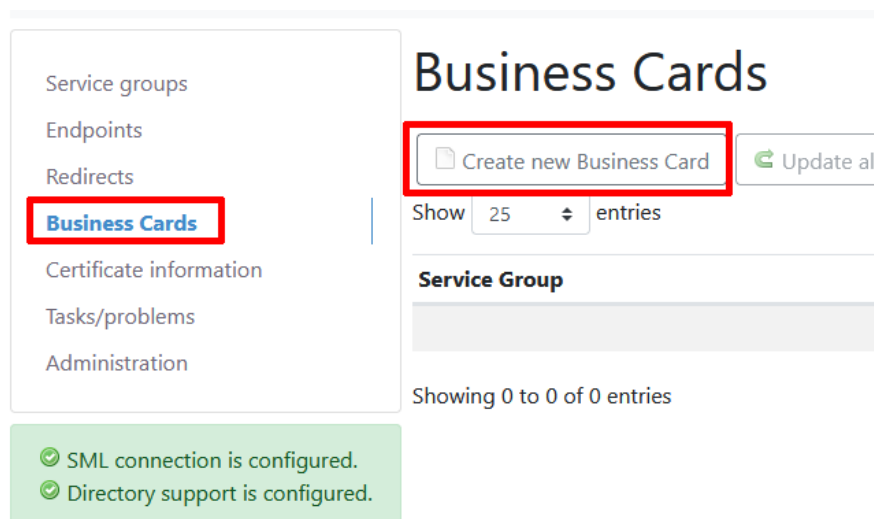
Service groups
Endpoints
Redirects
Business Cards
Certificate information
Tasks/problems
Administration

SML connection is configured.
Directory support is configured.

Business Cards

Create new Business Card

Update al

Show 25 entries

Service Group

Showing 0 to 0 of 0 entries